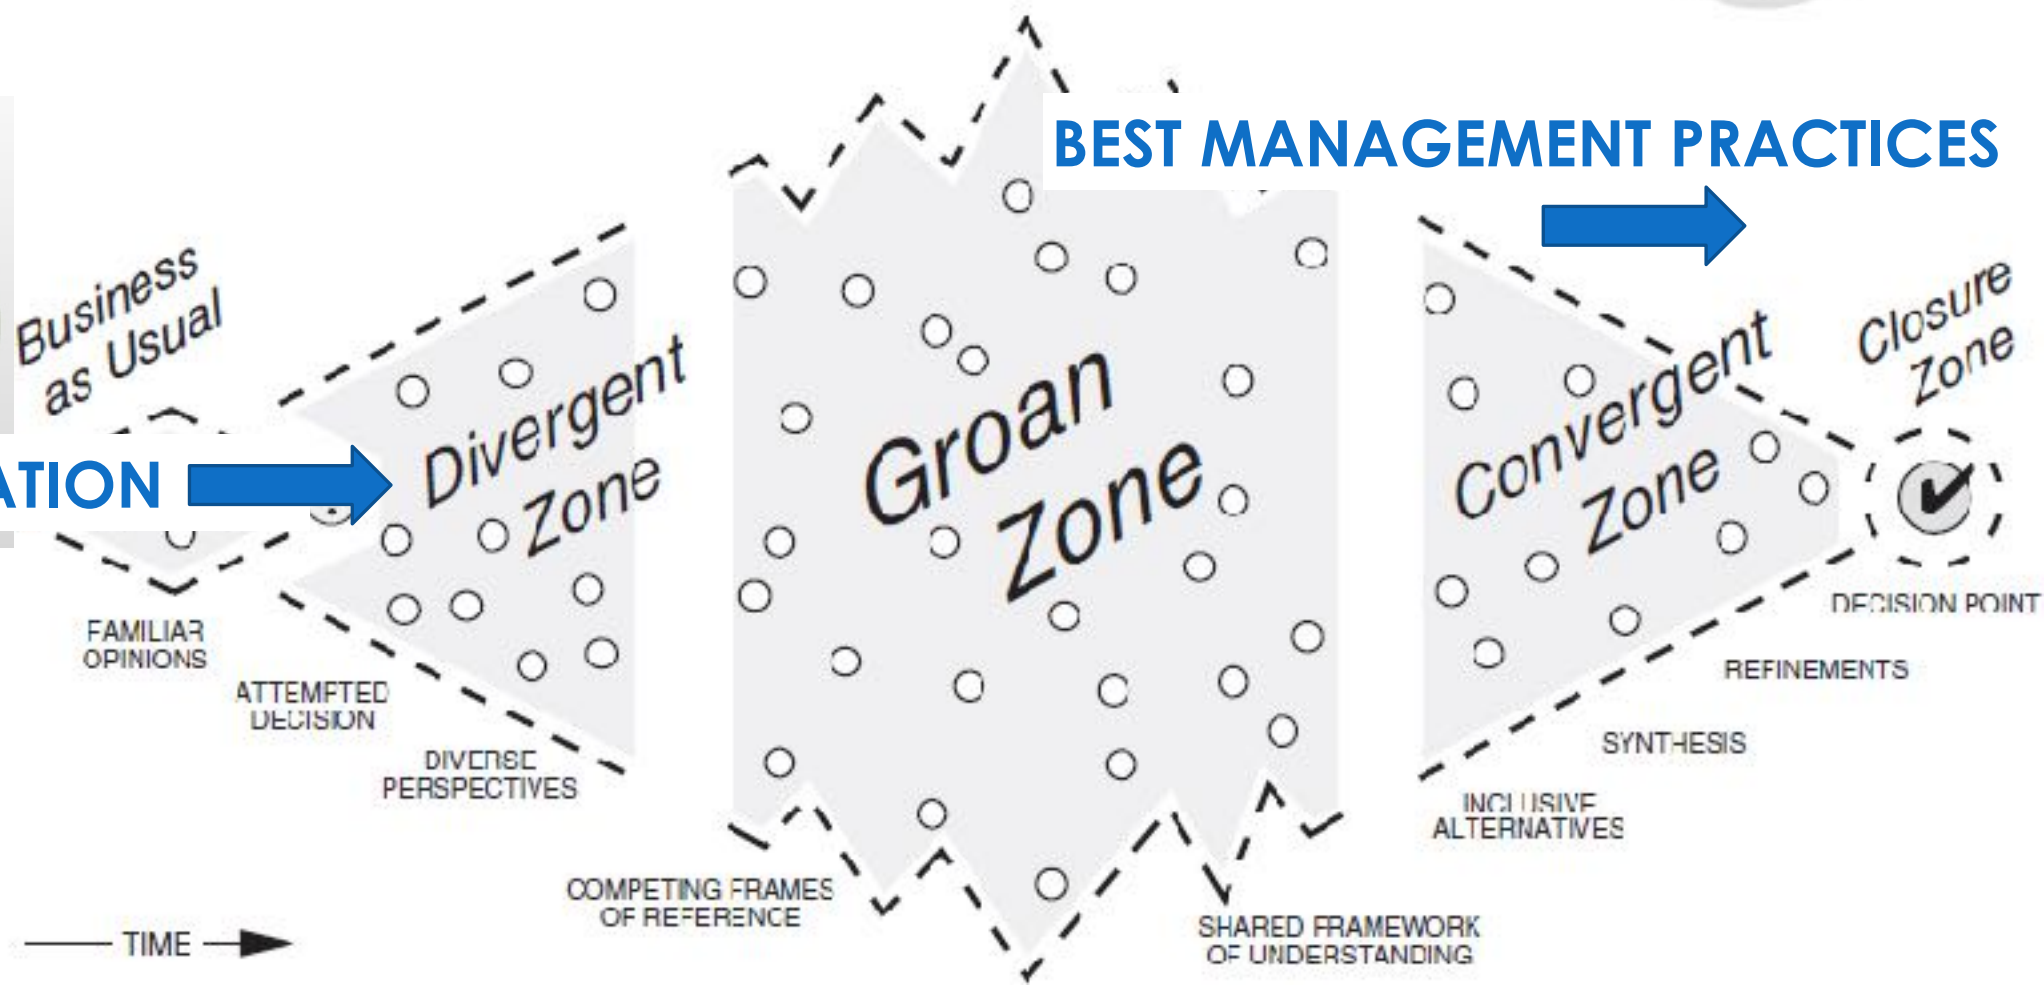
BEST MANAGEMENT PRACTICES

Business as Usual

ATION

Divergent Zone

Groan Zone

Convergent Zone

Closure Zone

FAMILIAR OPINIONS

ATTEMPTED DECISION

DIVERSE PERSPECTIVES

COMPETING FRAMES OF REFERENCE

SHARED FRAMEWORK OF UNDERSTANDING

INCLUSIVE ALTERNATIVES

SYNTHESIS

REFINEMENTS

DECISION POINT

TIME